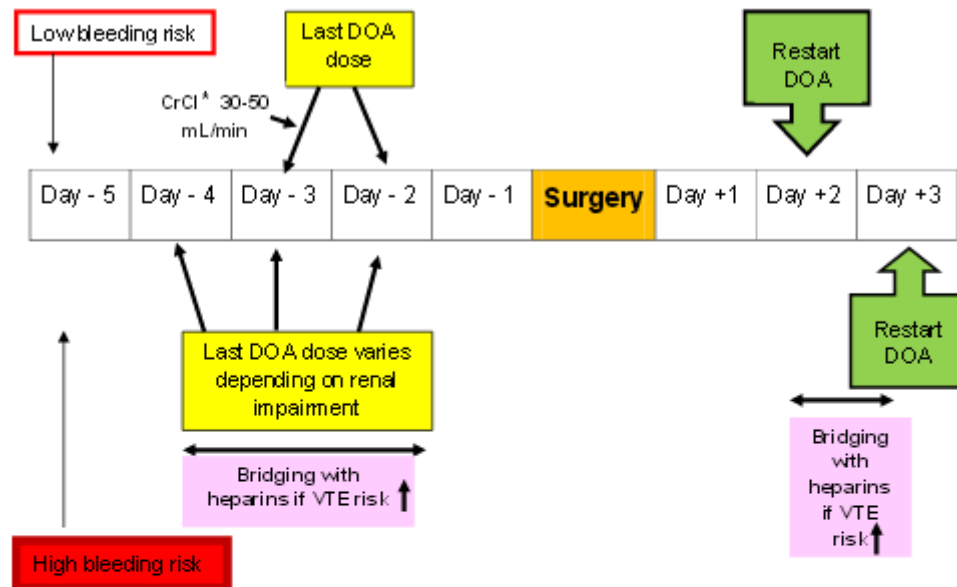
Low bleeding risk

Last DOA dose

CrCl* 30-50 mL/min

Restart DOA

| Day - 5 | Day - 4 | Day - 3 | Day - 2 | Day - 1 | Surgery | Day +1 | Day +2 | Day +3 |
|---|---|---|---|---|---|---|---|---|

Last DOA dose varies depending on renal impairment

Restart DOA

Bridging with heparins if VTE risk ↑

Bridging with heparins if VTE risk ↑

High bleeding risk